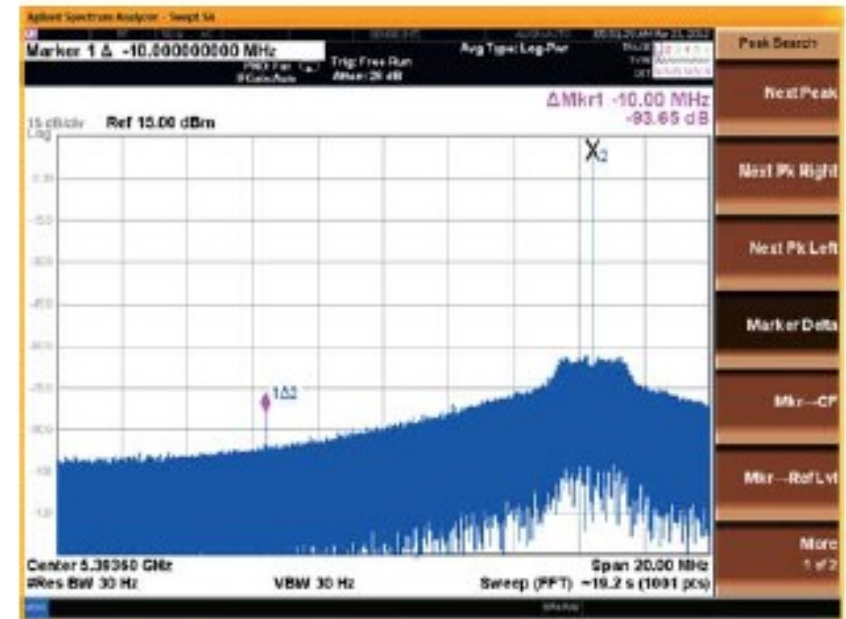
Agilent Spectrum Analyzer - Swept SA

Marker 1 Δ -10.000000000 MHz

PNO: Far
IFGain:Auto

Trig: Free Run
Atten: 26 dB

Avg Type: Log-Pwr

Peak Search

ΔMkr1 -10.00 MHz
-93.65 dB

15 dB/div Ref 15.00 dBm
Log

Next Peak

Next Pk Right

Next Pk Left

Marker Delta

Mkr→CF

Mkr→RefLvl

More
1 of 2

X2

1Δ2

Center 5.38360 GHz
#Res BW 30 Hz

VBW 30 Hz

Span 20.00 MHz
Sweep (FFT) ~19.2 s (1001 pts)